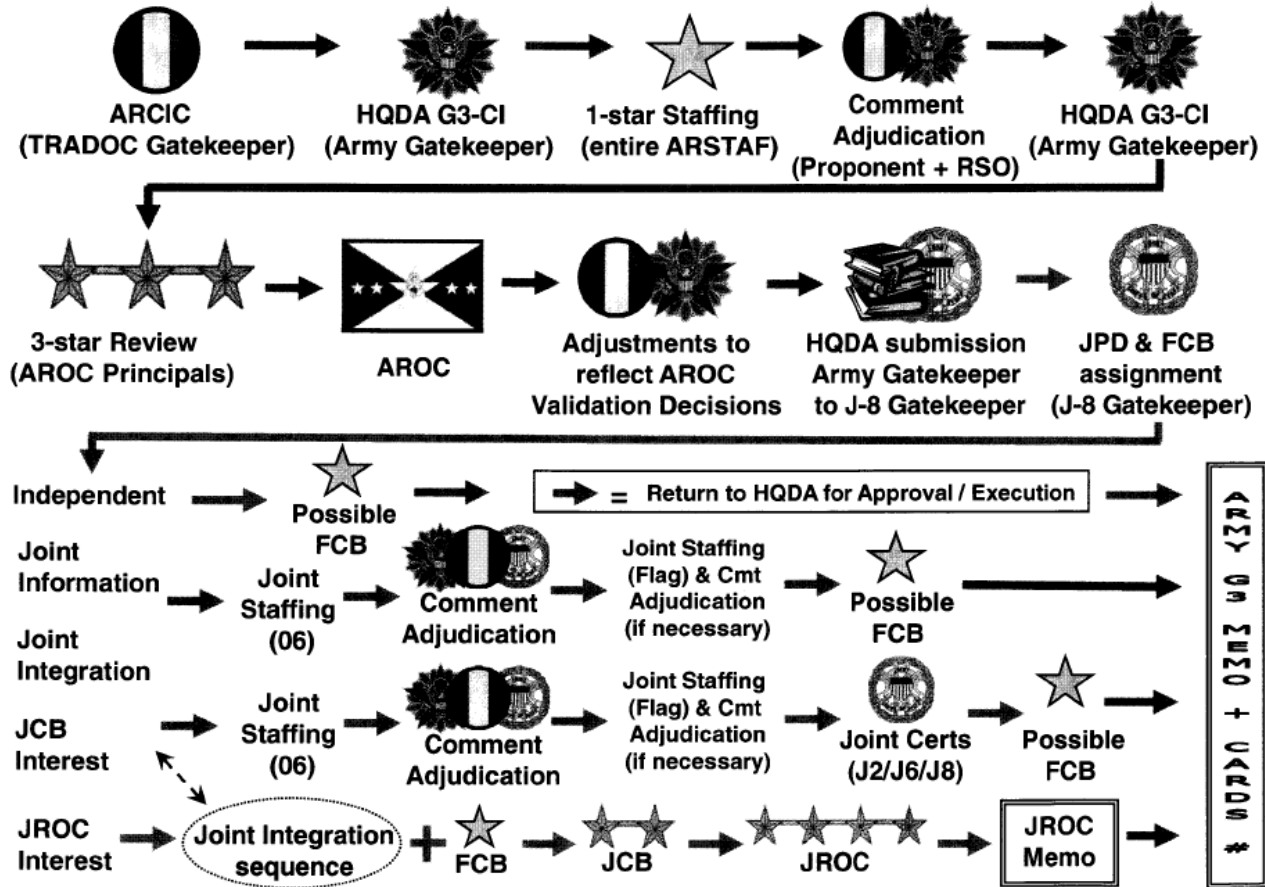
ARCIC (TRADOC Gatekeeper)

HQDA G3-CI (Army Gatekeeper)

1-star Staffing (entire ARSTAF)

Comment Adjudication (Proponent + RSO)

HQDA G3-CI (Army Gatekeeper)

3-star Review (AROC Principals)

AROC

Adjustments to reflect AROC Validation Decisions

HQDA submission Army Gatekeeper to J-8 Gatekeeper

JPD & FCB assignment (J-8 Gatekeeper)

Independent

Possible FCB

= Return to HQDA for Approval / Execution

Joint Information

Joint Integration

Joint Staffing (06)

Comment Adjudication

Joint Staffing (Flag) & Cmt Adjudication (if necessary)

Possible FCB

JCB Interest

Joint Staffing (06)

Comment Adjudication

Joint Staffing (Flag) & Cmt Adjudication (if necessary)

Joint Certs (J2/J6/J8)

Possible FCB

JROC Interest

Joint Integration sequence

FCB

JCB

JROC

JROC Memo

ARMY G3 MEMO + CARDS #